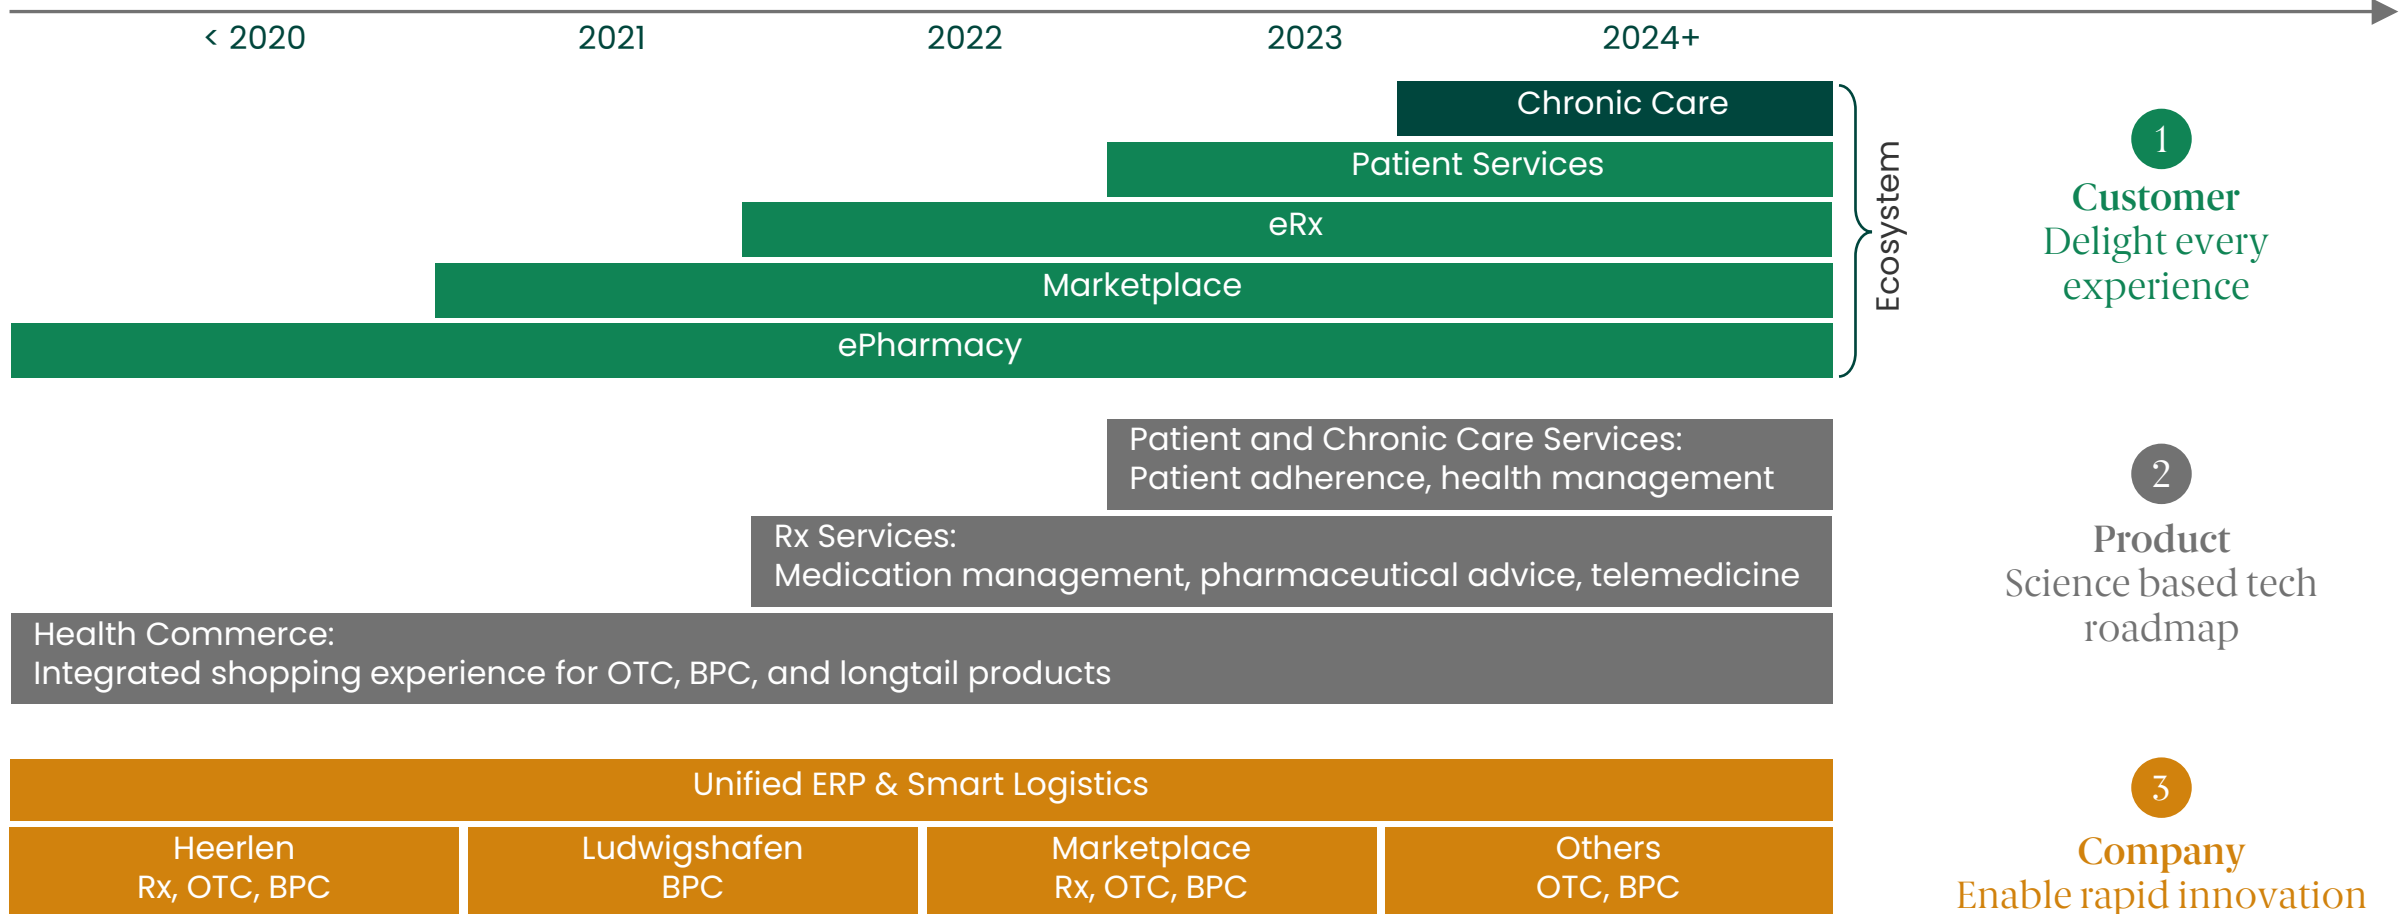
< 2020 2021 2022 2023 2024+

Chronic Care

Patient Services

eRx

Marketplace

ePharmacy

Ecosystem

1
Customer
Delight every experience

Patient and Chronic Care Services:
Patient adherence, health management

Rx Services:
Medication management, pharmaceutical advice, telemedicine

Health Commerce:
Integrated shopping experience for OTC, BPC, and longtail products

2
Product
Science based tech roadmap

Unified ERP & Smart Logistics

Heerlen
Rx, OTC, BPC

Ludwigshafen
BPC

Marketplace
Rx, OTC, BPC

Others
OTC, BPC

3
Company
Enable rapid innovation